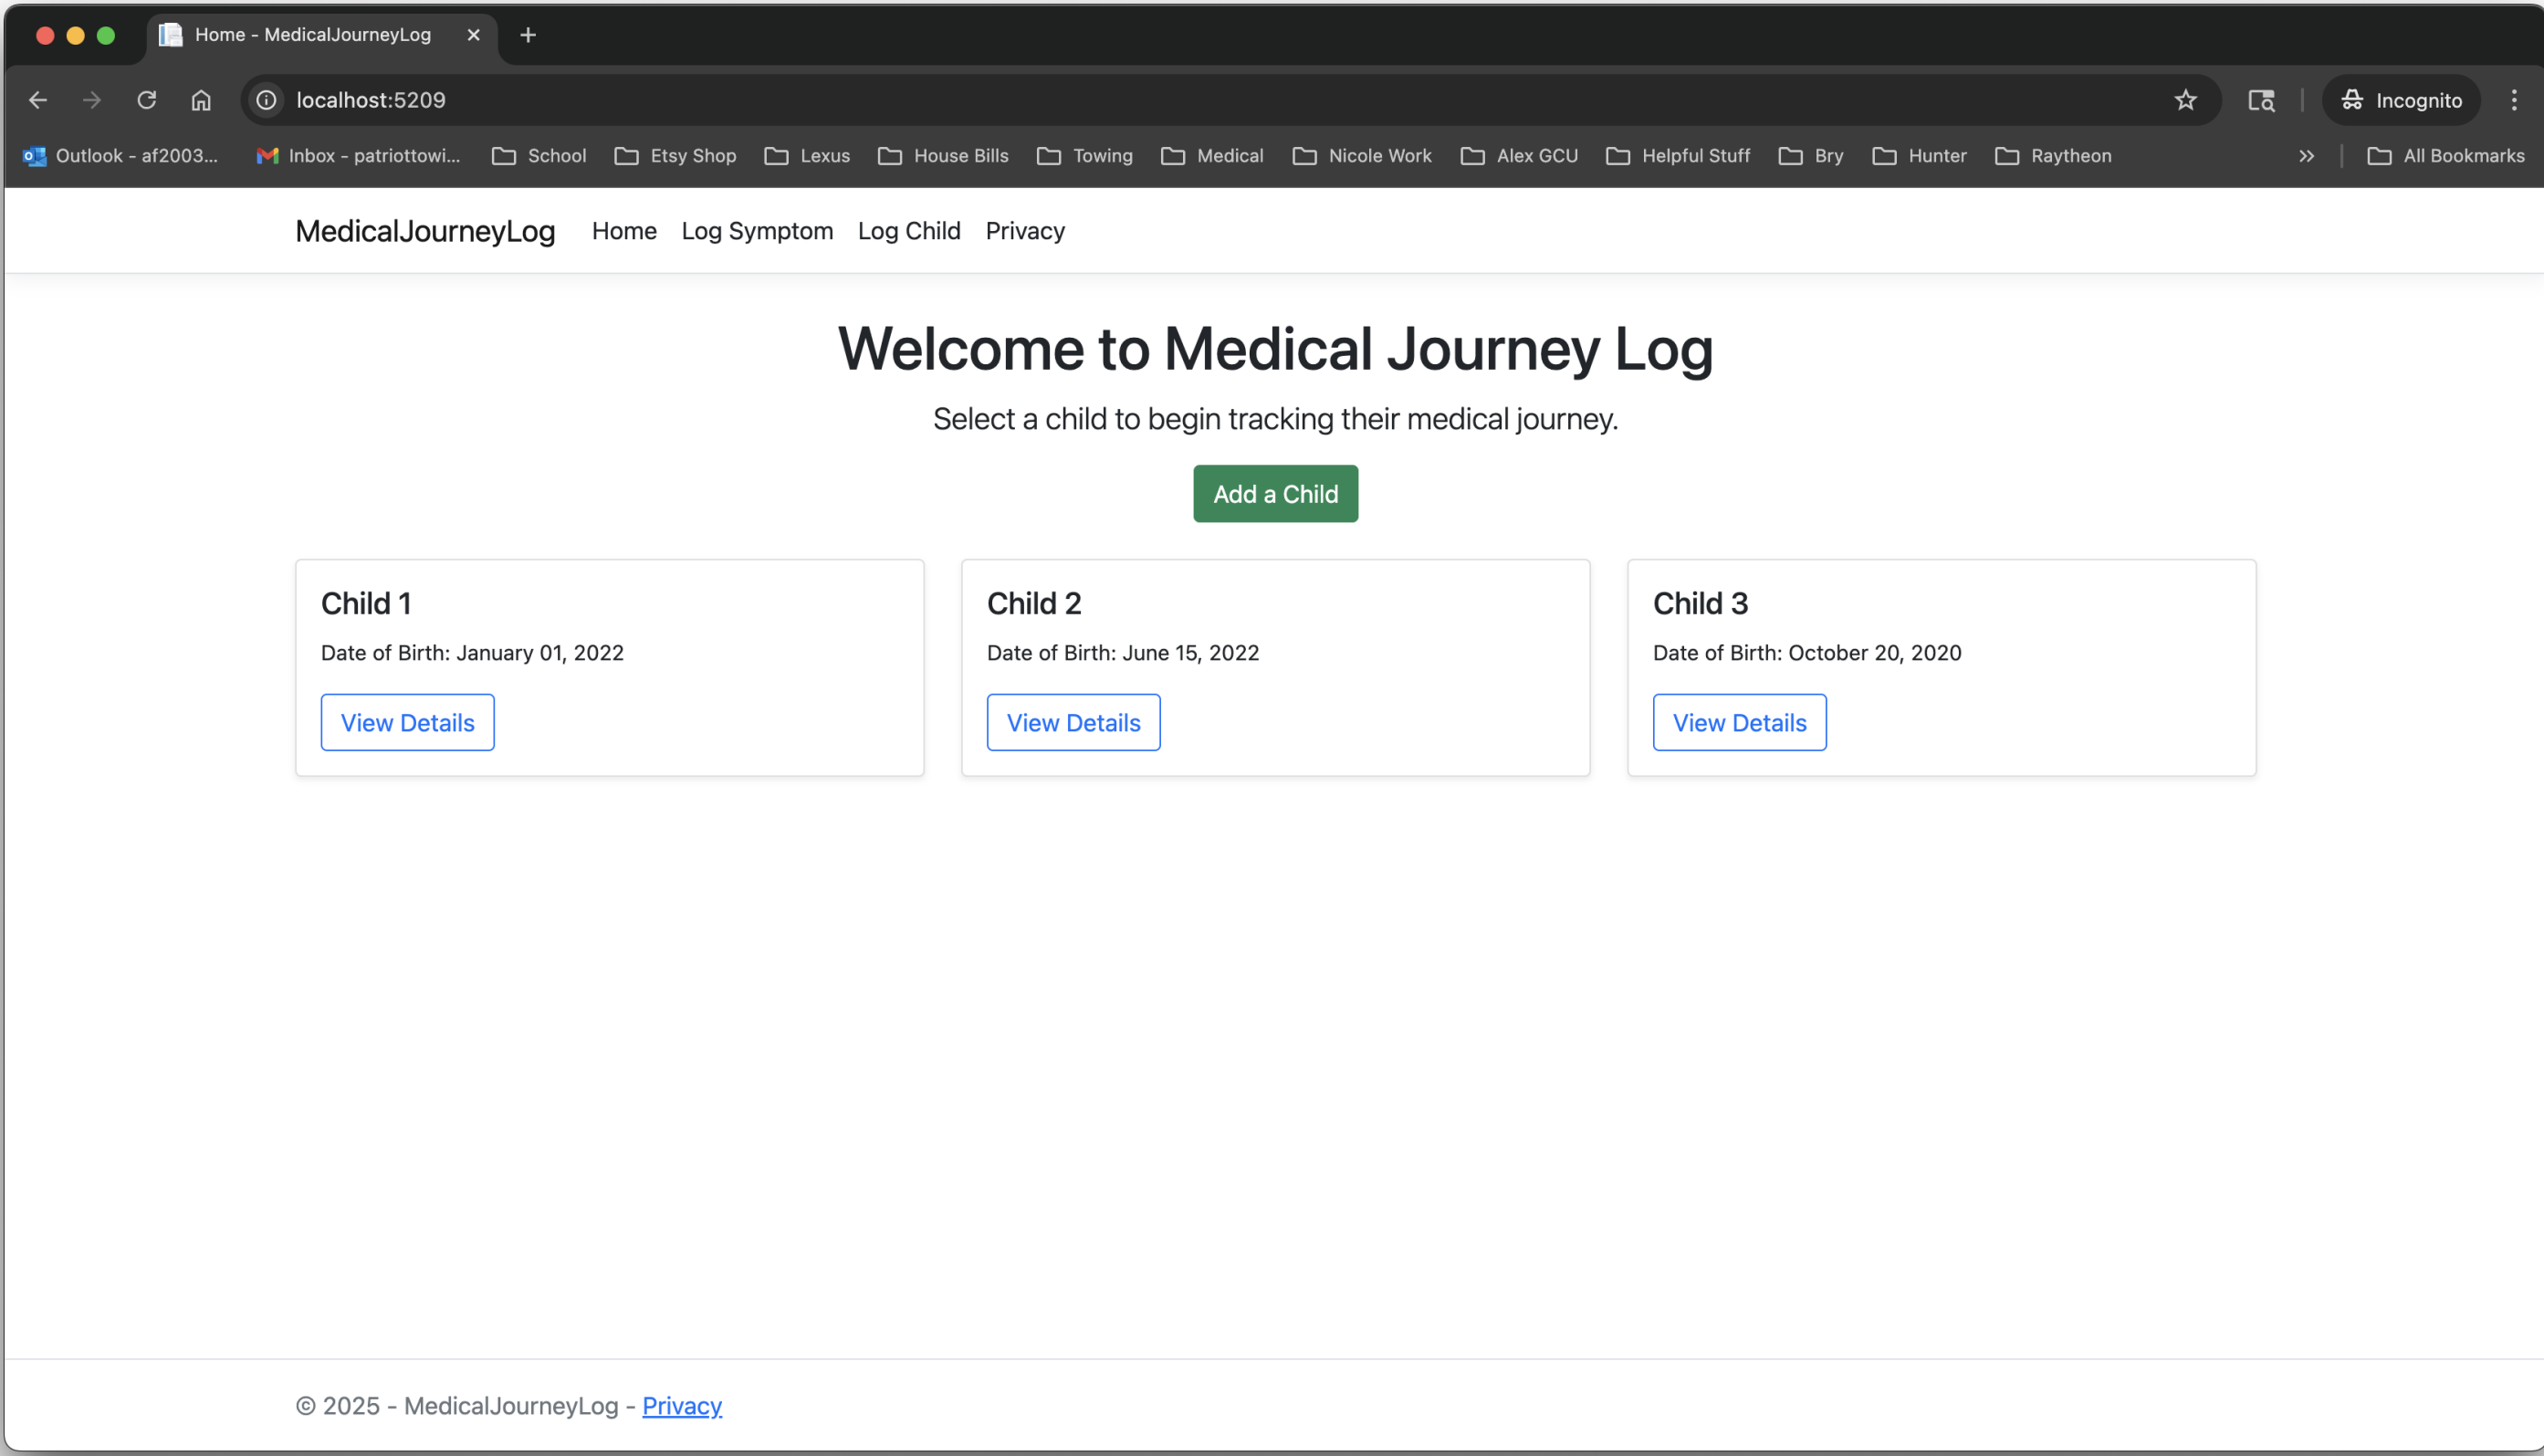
Home - MedicalJourneyLog

localhost:5209

Incognito

Outlook - af2003... Inbox - patriottowi... School Etsy Shop Lexus House Bills Towing Medical Nicole Work Alex GCU Helpful Stuff Bry Hunter Raytheon » All Bookmarks

MedicalJourneyLog Home Log Symptom Log Child Privacy

# Welcome to Medical Journey Log

Select a child to begin tracking their medical journey.

Add a Child

Child 1

Date of Birth: January 01, 2022

View Details

Child 2

Date of Birth: June 15, 2022

View Details

Child 3

Date of Birth: October 20, 2020

View Details

© 2025 - MedicalJourneyLog - Privacy